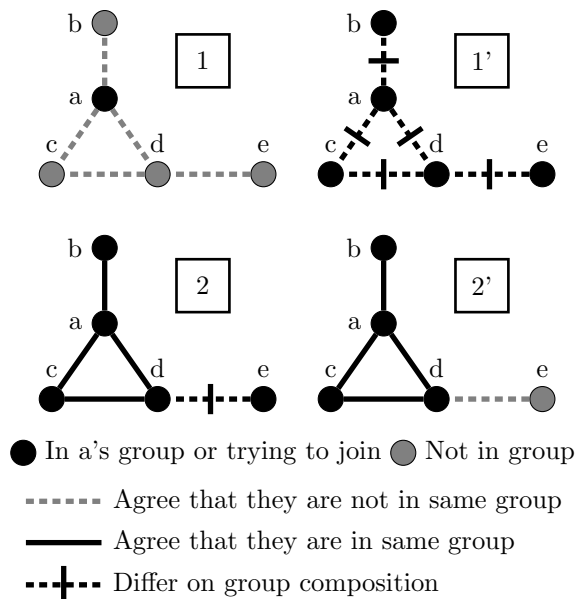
b
1
a
c
d
e

b
1'
a
c
d
e

b
2
a
c
d
e

b
2'
a
c
d
e

In a's group or trying to join
Not in group

Agree that they are not in same group

Agree that they are in same group

Differ on group composition